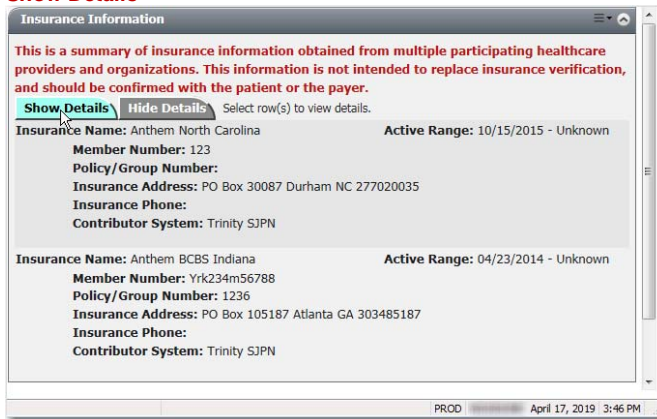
Show Details

Insurance Information

This is a summary of insurance information obtained from multiple participating healthcare providers and organizations. This information is not intended to replace insurance verification, and should be confirmed with the patient or the payer.

Show Details Hide Details Select row(s) to view details.

Insurance Name: Anthem North Carolina Active Range: 10/15/2015 - Unknown
Member Number: 123
Policy/Group Number:
Insurance Address: PO Box 30087 Durham NC 277020035
Insurance Phone:
Contributor System: Trinity SJPN

Insurance Name: Anthem BCBS Indiana Active Range: 04/23/2014 - Unknown
Member Number: Yrk234m56788
Policy/Group Number: 1236
Insurance Address: PO Box 105187 Atlanta GA 303485187
Insurance Phone:
Contributor System: Trinity SJPN

PROD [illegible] April 17, 2019 3:46 PM